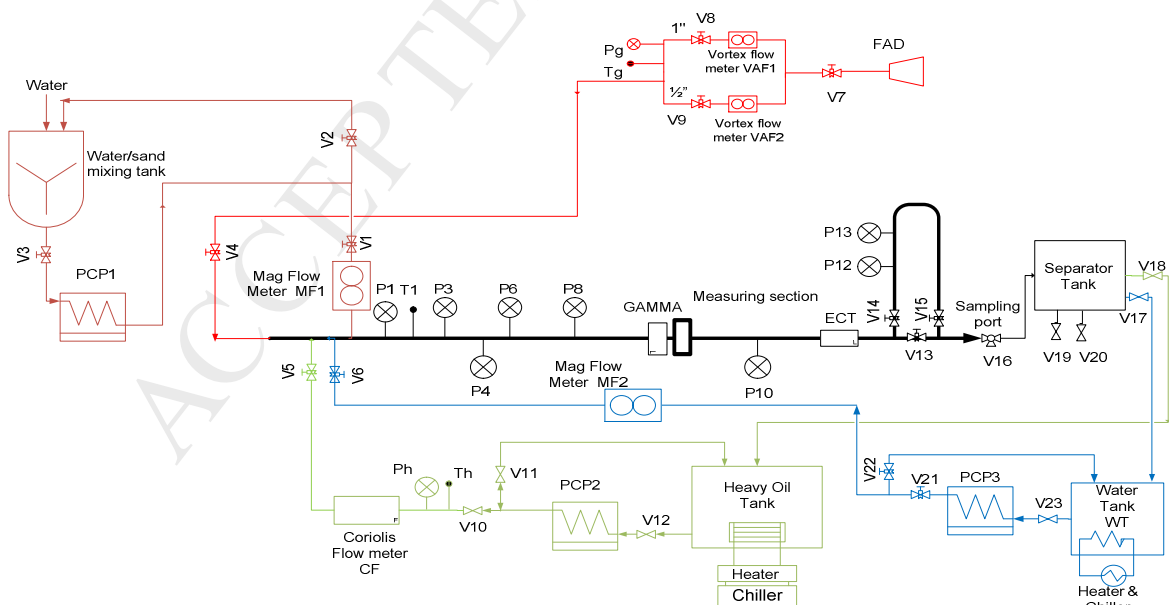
ACCEPTED

Water

Water/sand mixing tank

V3

PCP1

V2

V1

V4

Mag Flow Meter MF1

Pg

Tg

1"

V8

Vortex flow meter VAF1

½"

V9

Vortex flow meter VAF2

V7

FAD

P1 T1 P3 P6 P8

GAMMA

Measuring section

P4

Mag Flow Meter MF2

P10

ECT

P13

P12

V14

V15

V13

Sampling port

V16

Separator Tank

V18

V17

V19 V20

V5

V6

Ph

Th

V11

V10

Coriolis Flow meter CF

PCP2

V12

Heavy Oil Tank

Heater

Chiller

V22

V21

PCP3

V23

Water Tank WT

Heater & Chiller